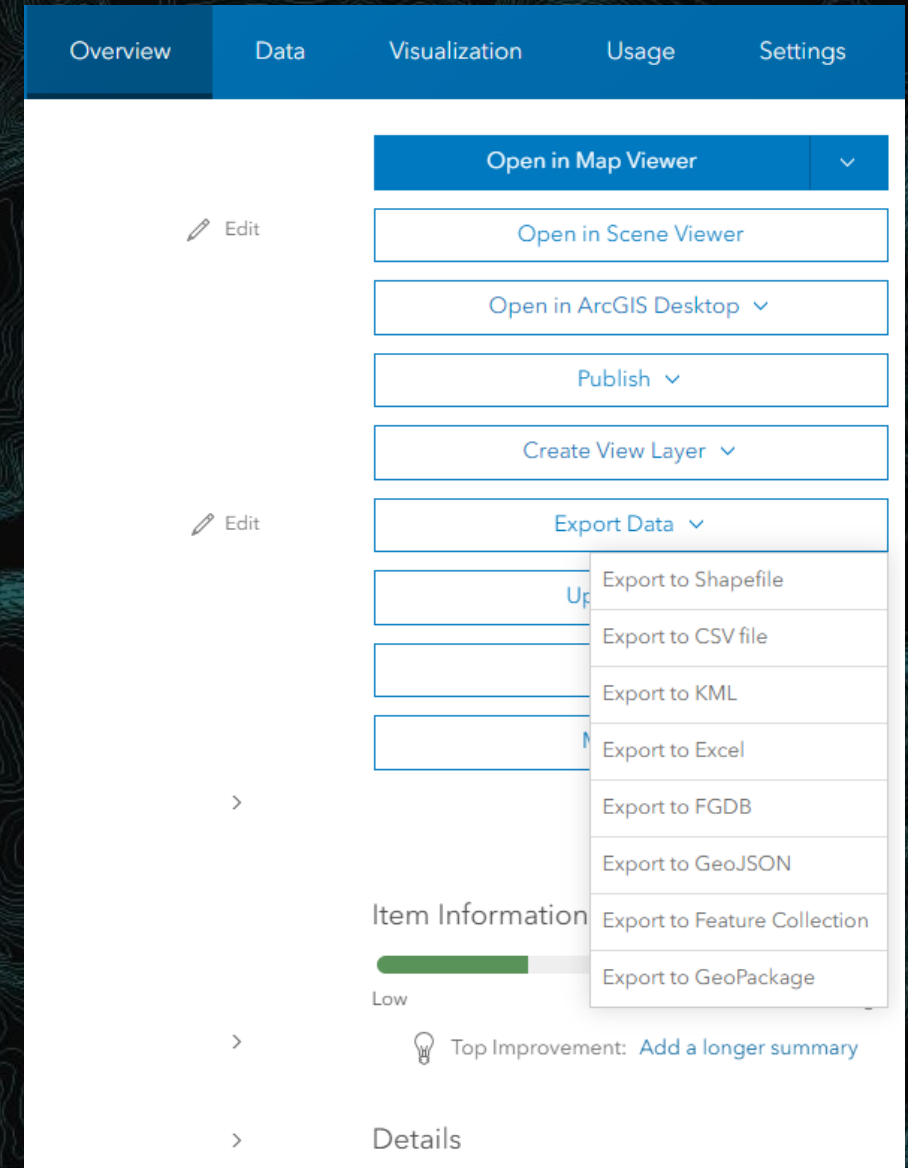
Overview Data Visualization Usage Settings

Open in Map Viewer

Edit

Open in Scene Viewer

Open in ArcGIS Desktop

Publish

Create View Layer

Edit

Export Data

Up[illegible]

M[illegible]

Export to Shapefile
Export to CSV file
Export to KML
Export to Excel
Export to FGDB
Export to GeoJSON
Export to Feature Collection
Export to GeoPackage

Item Information

Low

Top Improvement: Add a longer summary

Details